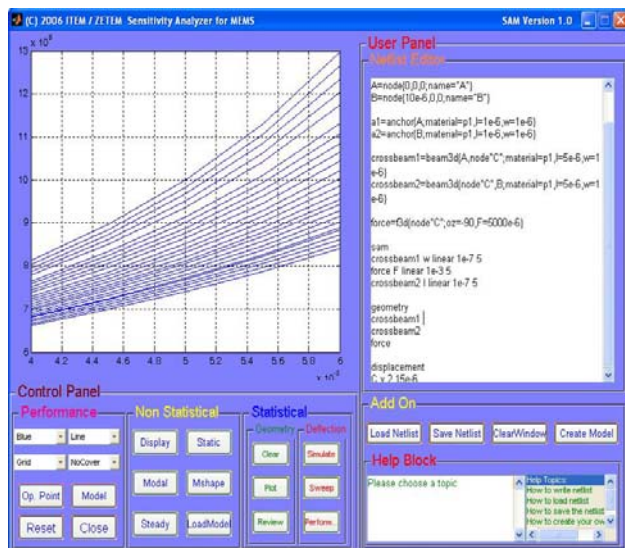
(C) 2006 ITEM / ZETEM Sensitivity Analyzer for MEMS

SAM Version 1.0

$x 10^{6}$
13
12
11
10
9
8
7
6
4 4.2 4.4 4.6 4.8 5 5.2 5.4 5.6 5.8 6
$x 10^{-6}$

User Panel
Netlist Editor

A=node(0,0,0,name="A")
B=node(10e-6,0,0,name="B")

a1=anchor(A,material=p1,l=1e-6,w=1e-6)
a2=anchor(B,material=p1,l=1e-6,w=1e-6)

crossbeam1=beam3d(A,node"C",material=p1,l=5e-6,w=1e-6)
crossbeam2=beam3d(node"C",B,material=p1,l=5e-6,w=1e-6)

force=f3d(node"C",oz=-90,F=5000e-6)

sam
crossbeam1 w linear 1e-7 5
force F linear 1e-3 5
crossbeam2 l linear 1e-7 5

geometry
crossbeam1
crossbeam2
force

displacement
C y 2.15e-6

Control Panel
Performance
Blue Line
Grid NoCover
Op. Point Model
Reset Close

Non Statistical
Display Static
Modal Mshape
Steady LoadModel

Statistical
Geometry Deflection
Clear Simulate
Plot Sweep
Review Perform..

Add On
Load Netlist Save Netlist ClearWindow Create Model

Help Block
Please choose a topic
Help Topics:
How to write netlist
How to load netlist
How to save the netlist
How to create your ow